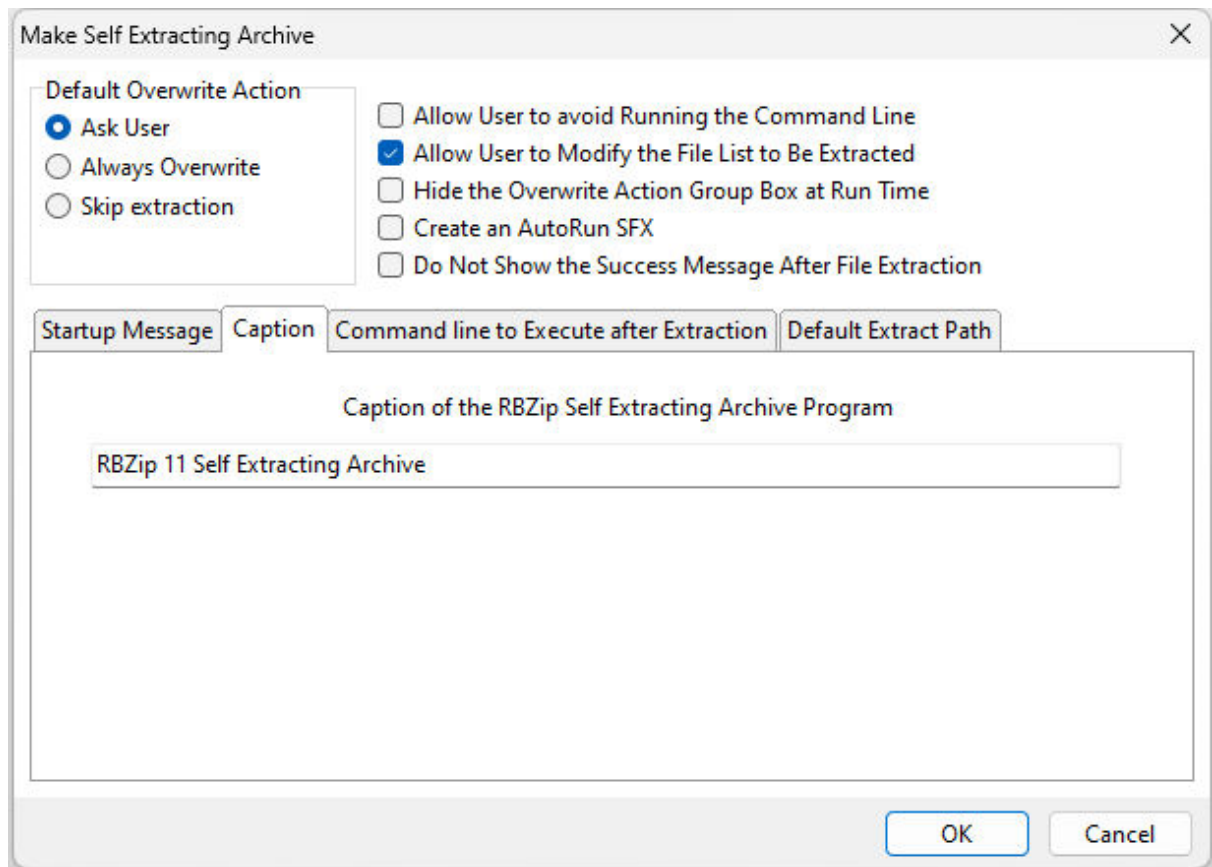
Make Self Extracting Archive

×

Default Overwrite Action

Ask User

Always Overwrite

Skip extraction

Allow User to avoid Running the Command Line

Allow User to Modify the File List to Be Extracted

Hide the Overwrite Action Group Box at Run Time

Create an AutoRun SFX

Do Not Show the Success Message After File Extraction

Startup Message | Caption | Command line to Execute after Extraction | Default Extract Path

Caption of the RBZip Self Extracting Archive Program

RBZip 11 Self Extracting Archive

OK

Cancel